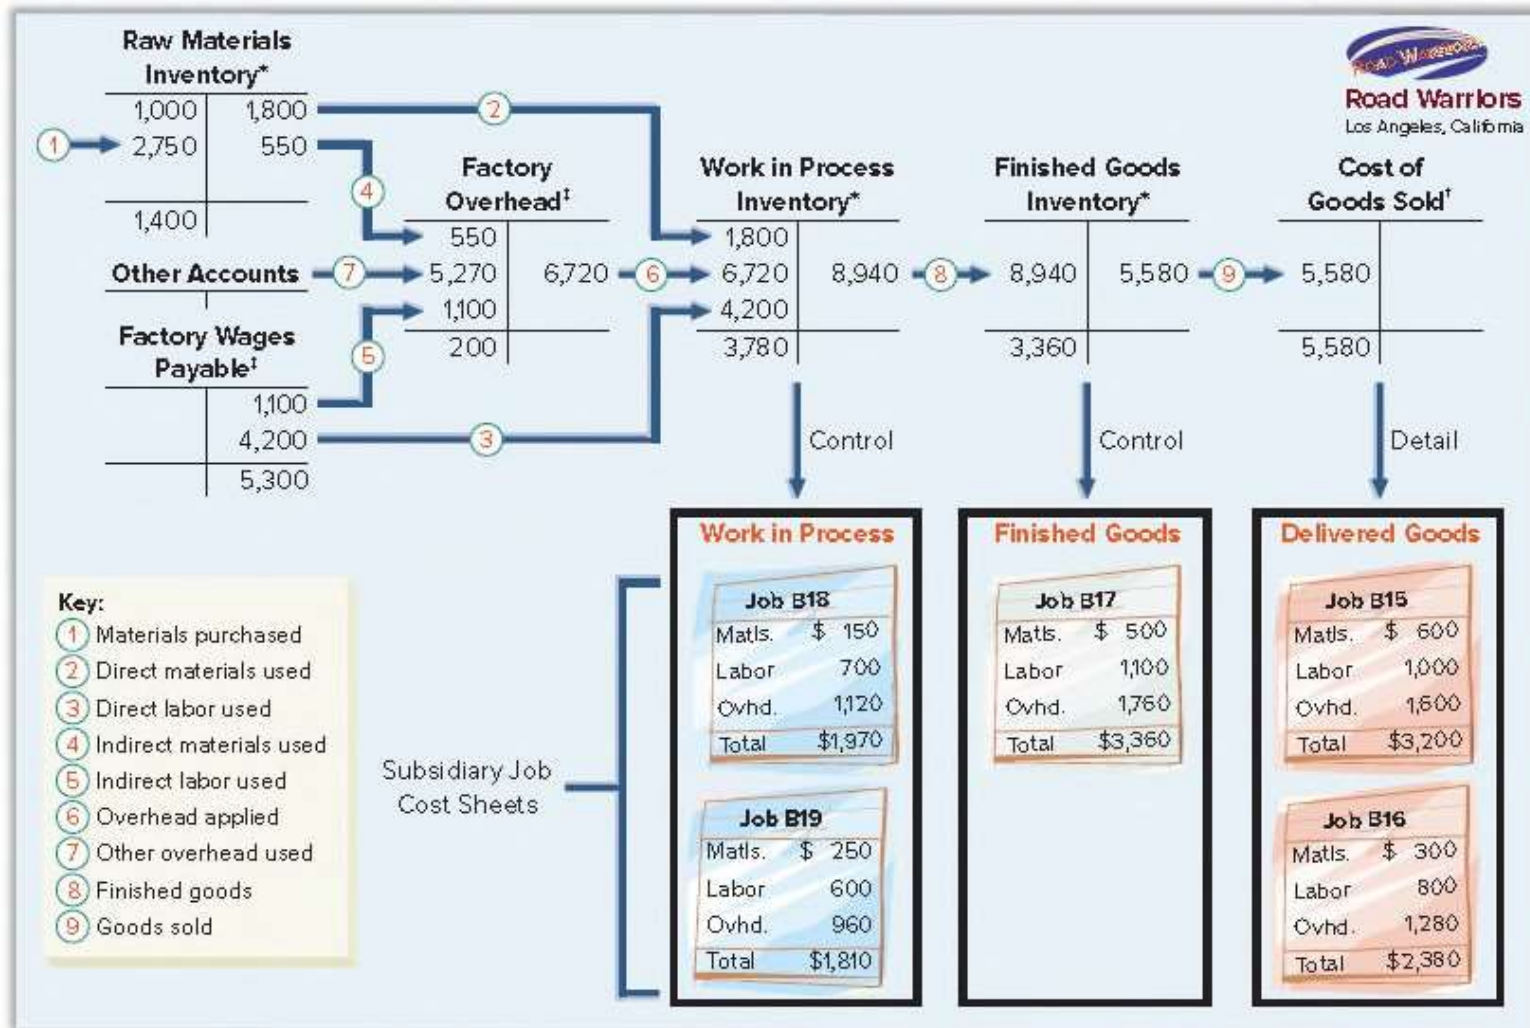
Raw Materials Inventory*

| 1,000 | 1,800 |
|---|---|
| 2,750 | 550 |
| 1,400 | |

Road Warriors
Road Warriors
Los Angeles, California

1 2 4

Factory Overhead‡

| 550 | 6,720 |
|---|---|
| 5,270 | |
| 1,100 | |
| 200 | |

Other Accounts 7

Factory Wages Payable‡

| | 1,100 |
|---|---|
| | 4,200 |
| | 5,300 |

5 3 6

Work in Process Inventory*

| 1,800 | 8,940 |
|---|---|
| 6,720 | |
| 4,200 | |
| 3,780 | |

8

Finished Goods Inventory*

| 8,940 | 5,580 |
|---|---|
| 3,360 | |

9

Cost of Goods Sold†

| 5,580 | |
|---|---|
| 5,580 | |

Control

Control

Detail

Key:
1 Materials purchased
2 Direct materials used
3 Direct labor used
4 Indirect materials used
5 Indirect labor used
6 Overhead applied
7 Other overhead used
8 Finished goods
9 Goods sold

Subsidiary Job Cost Sheets

Work in Process

| Job B18 | |
|---|---|
| Matls. | $ 150 |
| Labor | 700 |
| Ovhd. | 1,120 |
| Total | $1,970 |

| Job B19 | |
|---|---|
| Matls. | $ 250 |
| Labor | 600 |
| Ovhd. | 960 |
| Total | $1,810 |

Finished Goods

| Job B17 | |
|---|---|
| Matls. | $ 500 |
| Labor | 1,100 |
| Ovhd. | 1,760 |
| Total | $3,360 |

Delivered Goods

| Job B15 | |
|---|---|
| Matls. | $ 600 |
| Labor | 1,000 |
| Ovhd. | 1,600 |
| Total | $3,200 |

| Job B16 | |
|---|---|
| Matls. | $ 300 |
| Labor | 800 |
| Ovhd. | 1,280 |
| Total | $2,380 |